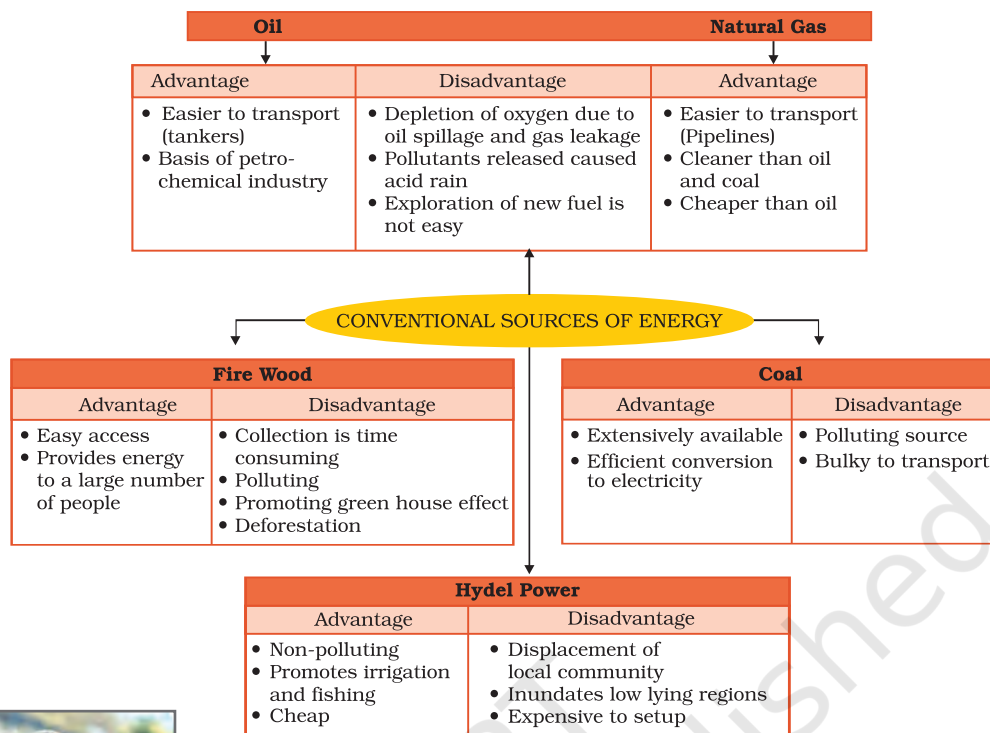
Oil | Natural Gas

| Advantage | Disadvantage | Advantage |
|---|---|---|
| • Easier to transport (tankers) • Basis of petrochemical industry | • Depletion of oxygen due to oil spillage and gas leakage • Pollutants released caused acid rain • Exploration of new fuel is not easy | • Easier to transport (Pipelines) • Cleaner than oil and coal • Cheaper than oil |

CONVENTIONAL SOURCES OF ENERGY

Fire Wood

| Advantage | Disadvantage |
|---|---|
| • Easy access • Provides energy to a large number of people | • Collection is time consuming • Polluting • Promoting green house effect • Deforestation |

Coal

| Advantage | Disadvantage |
|---|---|
| • Extensively available • Efficient conversion to electricity | • Polluting source • Bulky to transport |

Hydel Power

| Advantage | Disadvantage |
|---|---|
| • Non-polluting • Promotes irrigation and fishing • Cheap | • Displacement of local community • Inundates low lying regions • Expensive to setup |

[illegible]